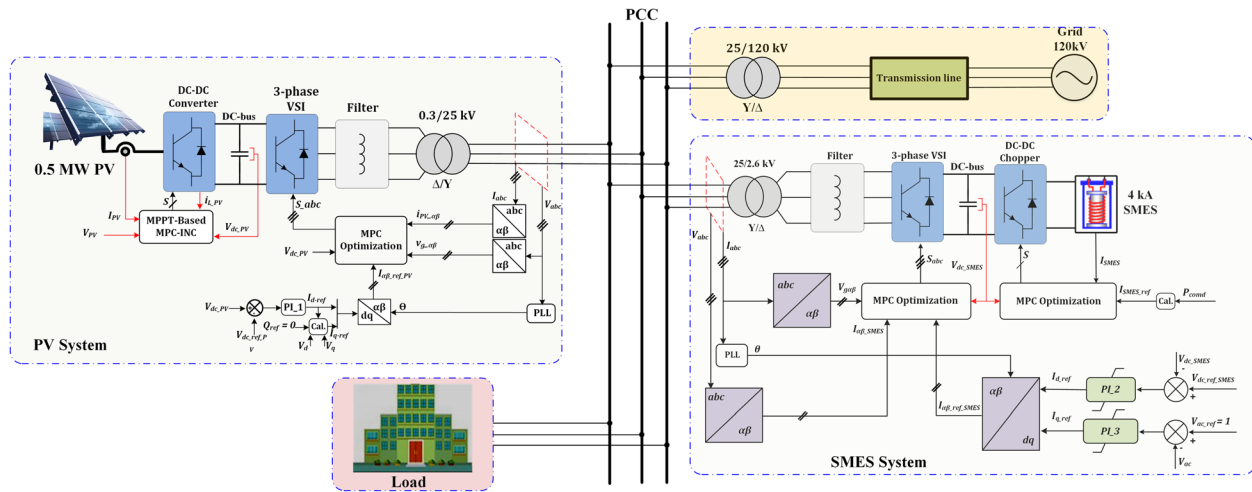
PCC

25/120 kV
Y/Δ
Transmission line
Grid 120kV

DC-DC Converter
DC-bus
3-phase VSI
Filter
0.3/25 kV
Δ/Y
0.5 MW PV
S
$i_{L\_PV}$
$I_{PV}$
$V_{PV}$
MPPT-Based MPC-INC
$V_{dc\_PV}$
$S\_abc$
$i_{PV,\alpha\beta}$
$I_{abc}$
$V_{abc}$
abc
αβ
abc
αβ
MPC Optimization
$V_{dc\_PV}$
$v_{g,\alpha\beta}$
$I_{\alpha\beta\_ref\_PV}$
$V_{dc\_PV}$
PI_1
$I_{d\text{-}ref}$
$Q_{ref}=0$
Cal.
$I_{q\text{-}ref}$
$V_{dc\_ref\_P}$
V
$V_d$
$V_q$
αβ
dq
θ
PLL
PV System

Load

25/2.6 kV
Y/Δ
Filter
3-phase VSI
DC-bus
DC-DC Chopper
4 kA SMES
$V_{abc}$
$I_{abc}$
abc
αβ
$V_{g\alpha\beta}$
$S_{abc}$
$V_{dc\_SMES}$
S
$I_{SMES}$
MPC Optimization
MPC Optimization
$I_{SMES\_ref}$
Cal.
$P_{comd}$
$I_{\alpha\beta\_SMES}$
PLL
θ
$V_{dc\_SMES}$
$V_{dc\_ref\_SMES}$
abc
αβ
$I_{\alpha\beta\_ref\_SMES}$
αβ
dq
$I_{d\_ref}$
PI_2
$I_{q\_ref}$
PI_3
$V_{ac\_ref}=1$
$V_{ac}$
SMES System